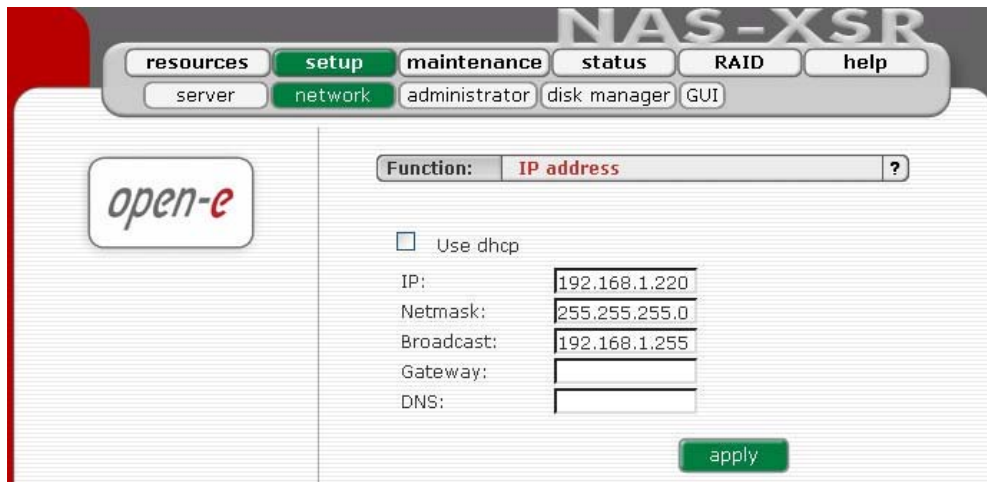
NAS-XSR

resources | setup | maintenance | status | RAID | help

server | network | administrator | disk manager | GUI

open-e

Function: IP address ?

Use dhcp

IP: 192.168.1.220

Netmask: 255.255.255.0

Broadcast: 192.168.1.255

Gateway:

DNS:

apply